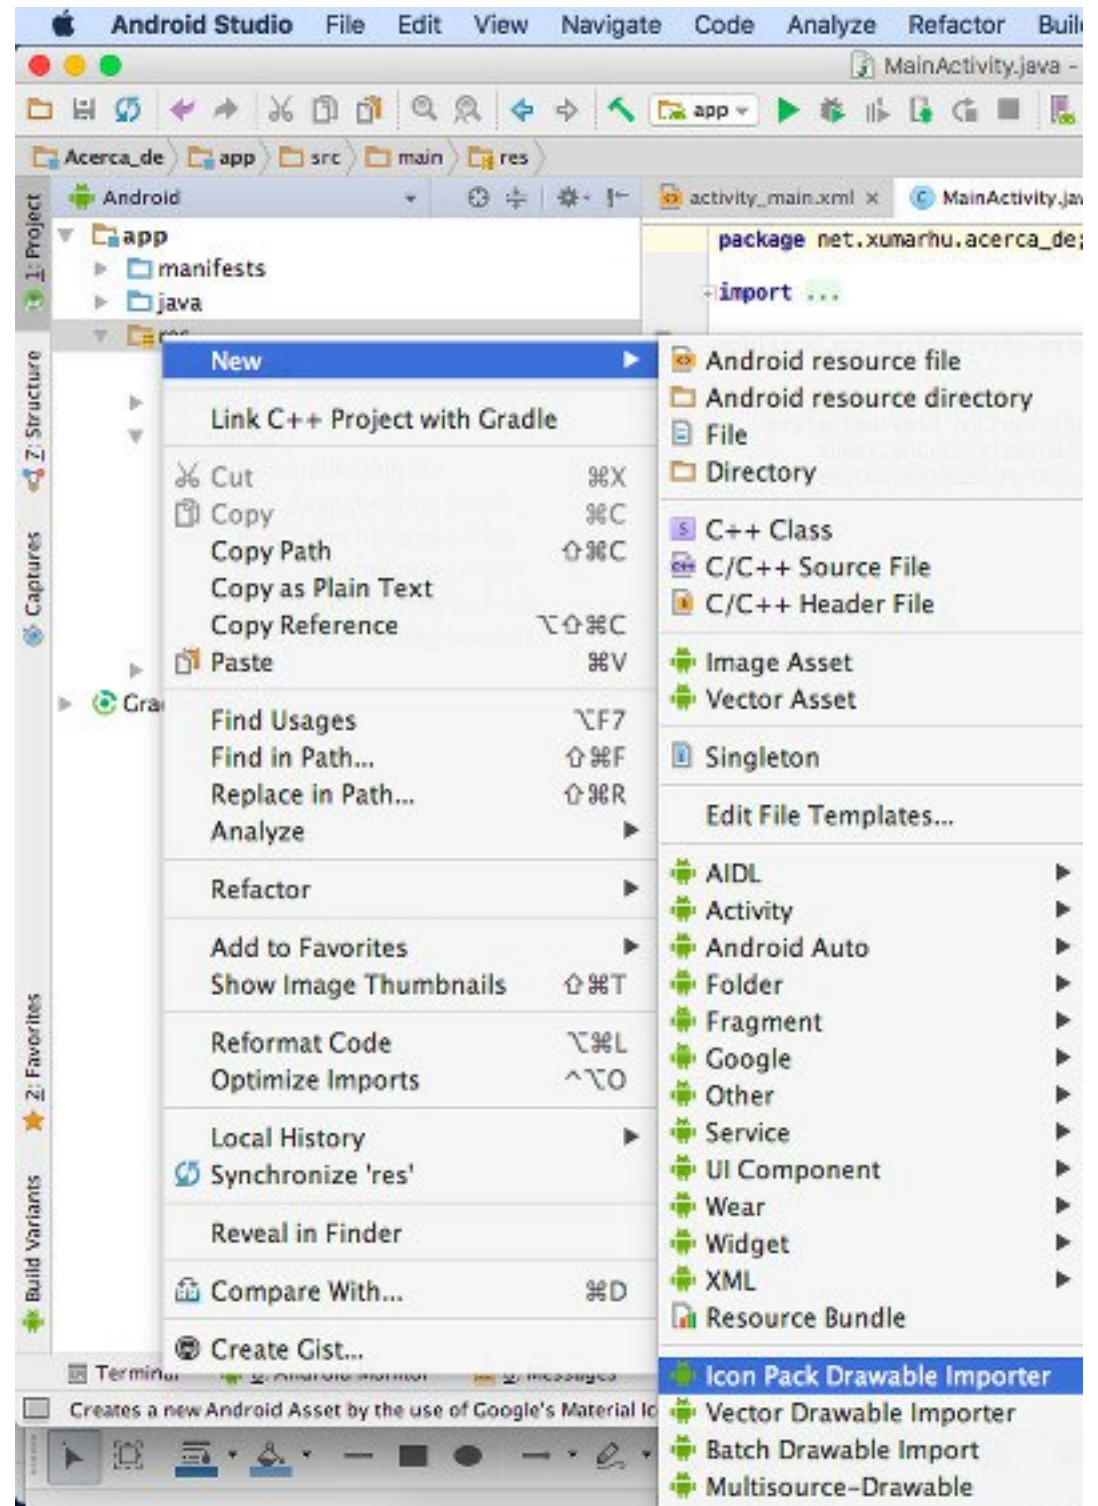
Android Studio File Edit View Navigate Code Analyze Refactor Buil

MainActivity.java -

app

Acerca_de app src main res

Android

activity_main.xml × MainActivity.jav

1: Project

app
manifests
java
res

package net.xumarhu.acerca_de;

import ...

7: Structure

Captures

Gra

2: Favorites

Build Variants

New
Link C++ Project with Gradle
Cut ⌘X
Copy ⌘C
Copy Path ⇧⌘C
Copy as Plain Text
Copy Reference ⌥⇧⌘C
Paste ⌘V
Find Usages ⌥F7
Find in Path... ⇧⌘F
Replace in Path... ⇧⌘R
Analyze
Refactor
Add to Favorites
Show Image Thumbnails ⇧⌘T
Reformat Code ⌥⌘L
Optimize Imports ^⌥O
Local History
Synchronize 'res'
Reveal in Finder
Compare With... ⌘D
Create Gist...

Android resource file
Android resource directory
File
Directory
C++ Class
C/C++ Source File
C/C++ Header File
Image Asset
Vector Asset
Singleton
Edit File Templates...
AIDL
Activity
Android Auto
Folder
Fragment
Google
Other
Service
UI Component
Wear
Widget
XML
Resource Bundle
Icon Pack Drawable Importer
Vector Drawable Importer
Batch Drawable Import
Multisource-Drawable

Terminal

Creates a new Android Asset by the use of Google's Material Ic